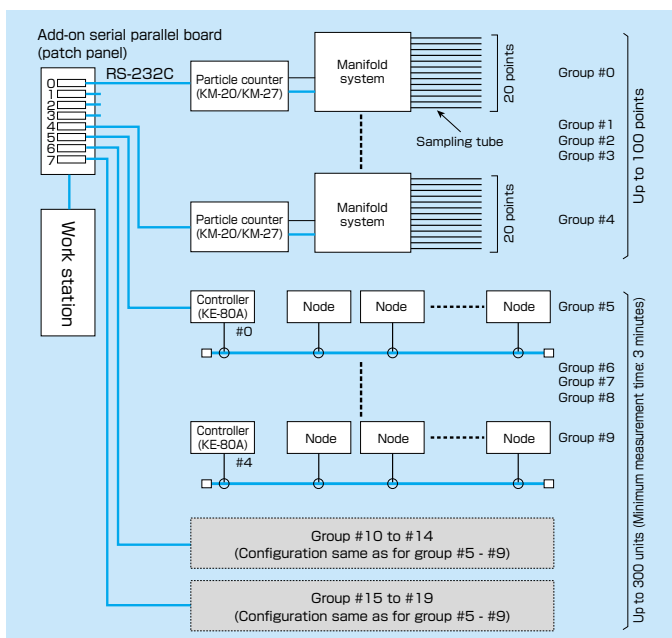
Add-on serial parallel board (patch panel)

0
1
2
3
4
5
6
7

RS-232C

Work station

Particle counter (KM-20/KM-27)

Manifold system

20 points

Group #0

Sampling tube

Group #1
Group #2
Group #3

Particle counter (KM-20/KM-27)

Manifold system

20 points

Group #4

Up to 100 points

Controller (KE-80A)
#0

Node

Node

Node

Group #5

Group #6
Group #7
Group #8

Controller (KE-80A)
#4

Node

Node

Node

Group #9

Group #10 to #14
(Configuration same as for group #5 - #9)

Group #15 to #19
(Configuration same as for group #5 - #9)

Up to 300 units (Minimum measurement time: 3 minutes)